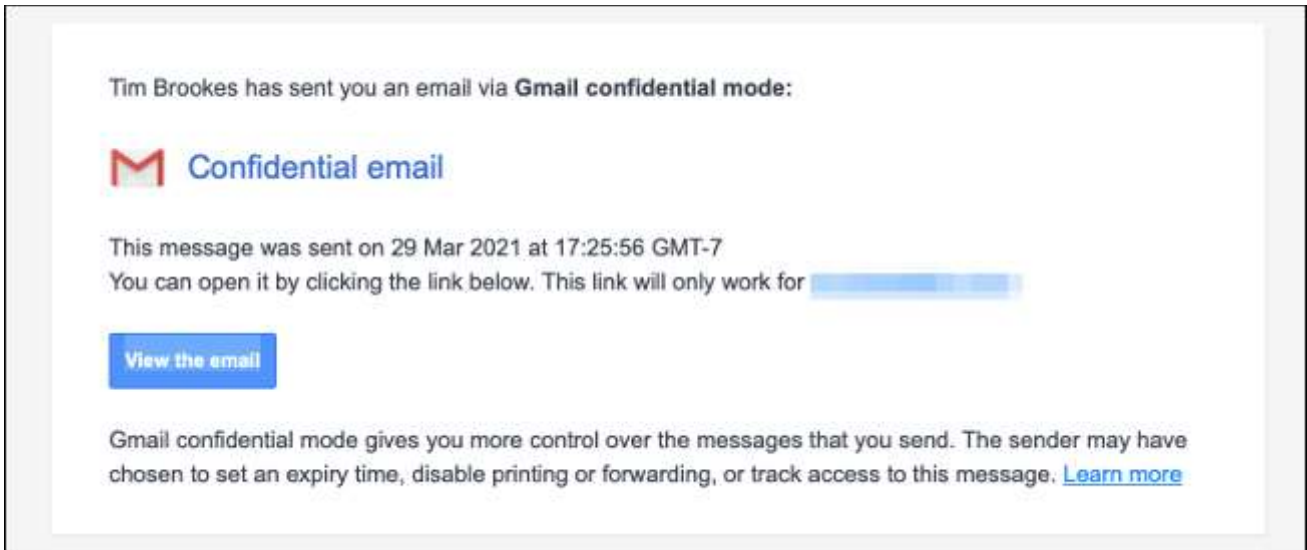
Tim Brookes has sent you an email via **Gmail confidential mode:**

Confidential email

This message was sent on 29 Mar 2021 at 17:25:56 GMT-7
You can open it by clicking the link below. This link will only work for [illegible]

View the email

Gmail confidential mode gives you more control over the messages that you send. The sender may have chosen to set an expiry time, disable printing or forwarding, or track access to this message. Learn more